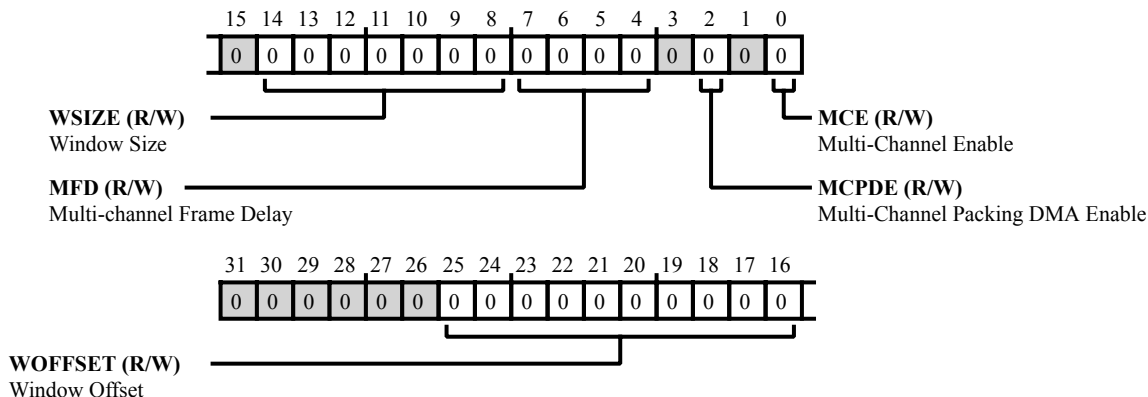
15 14 13 12 11 10 9 8 7 6 5 4 3 2 1 0

0 0 0 0 0 0 0 0 0 0 0 0 0 0 0 0

WSIZE (R/W)
Window Size

MFD (R/W)
Multi-channel Frame Delay

MCE (R/W)
Multi-Channel Enable

MCPDE (R/W)
Multi-Channel Packing DMA Enable

31 30 29 28 27 26 25 24 23 22 21 20 19 18 17 16

0 0 0 0 0 0 0 0 0 0 0 0 0 0 0 0

WOFFSET (R/W)
Window Offset